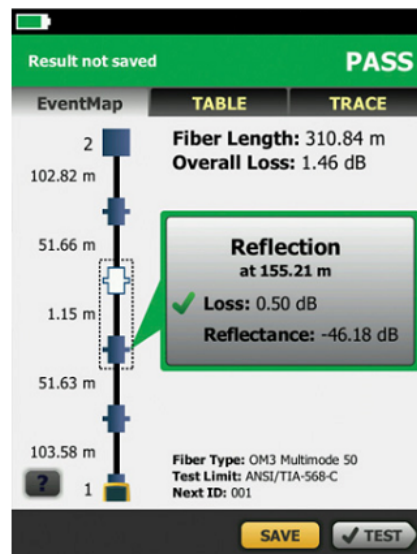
Result not saved

PASS

EventMap

TABLE

TRACE

2

102.82 m

51.66 m

1.15 m

51.63 m

103.58 m

?

1

Fiber Length: 310.84 m
Overall Loss: 1.46 dB

Reflection
at 155.21 m

Loss: 0.50 dB

Reflectance: -46.18 dB

Fiber Type: OM3 Multimode 50
Test Limit: ANSI/TIA-568-C
Next ID: 001

SAVE

TEST